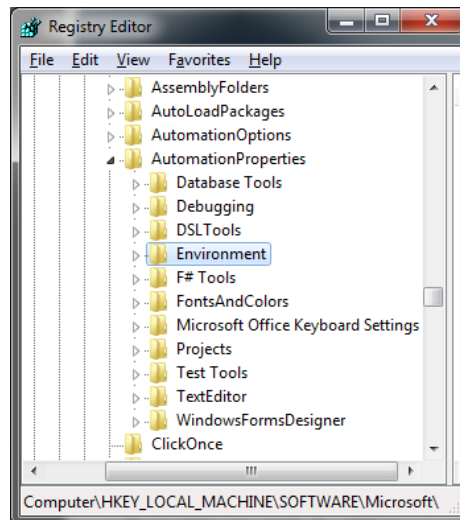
Registry Editor

File Edit View Favorites Help

AssemblyFolders
AutoLoadPackages
AutomationOptions
AutomationProperties
Database Tools
Debugging
DSLTools
Environment
F# Tools
FontsAndColors
Microsoft Office Keyboard Settings
Projects
Test Tools
TextEditor
WindowsFormsDesigner
ClickOnce

Computer\HKEY_LOCAL_MACHINE\SOFTWARE\Microsoft\